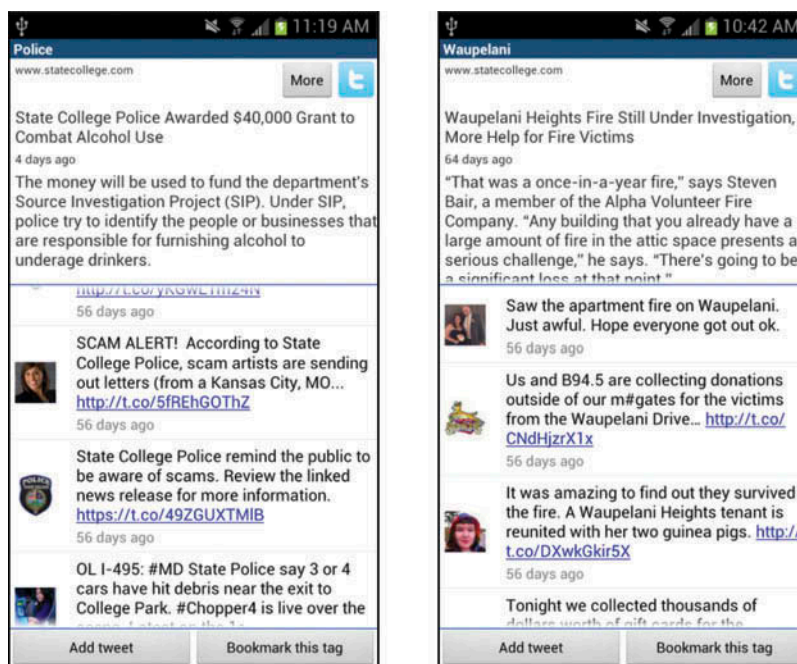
11:19 AM
Police
www.statecollege.com
More

State College Police Awarded $40,000 Grant to Combat Alcohol Use
4 days ago
The money will be used to fund the department's Source Investigation Project (SIP). Under SIP, police try to identify the people or businesses that are responsible for furnishing alcohol to underage drinkers.

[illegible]
56 days ago

SCAM ALERT! According to State College Police, scam artists are sending out letters (from a Kansas City, MO... http://t.co/5fREhGOThZ
56 days ago

State College Police remind the public to be aware of scams. Review the linked news release for more information. https://t.co/49ZGUXTMlB
56 days ago

OL I-495: #MD State Police say 3 or 4 cars have hit debris near the exit to College Park. #Chopper4 is live over the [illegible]

Add tweet
Bookmark this tag

10:42 AM
Waupelani
www.statecollege.com
More

Waupelani Heights Fire Still Under Investigation, More Help for Fire Victims
64 days ago
"That was a once-in-a-year fire," says Steven Bair, a member of the Alpha Volunteer Fire Company. "Any building that you already have a large amount of fire in the attic space presents a serious challenge," he says. "There's going to be a significant loss at that point."

Saw the apartment fire on Waupelani. Just awful. Hope everyone got out ok.
56 days ago

Us and B94.5 are collecting donations outside of our m#gates for the victims from the Waupelani Drive... http://t.co/CNdHjzrX1x
56 days ago

It was amazing to find out they survived the fire. A Waupelani Heights tenant is reunited with her two guinea pigs. http://t.co/DXwkGkir5X
56 days ago

Tonight we collected thousands of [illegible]

Add tweet
Bookmark this tag